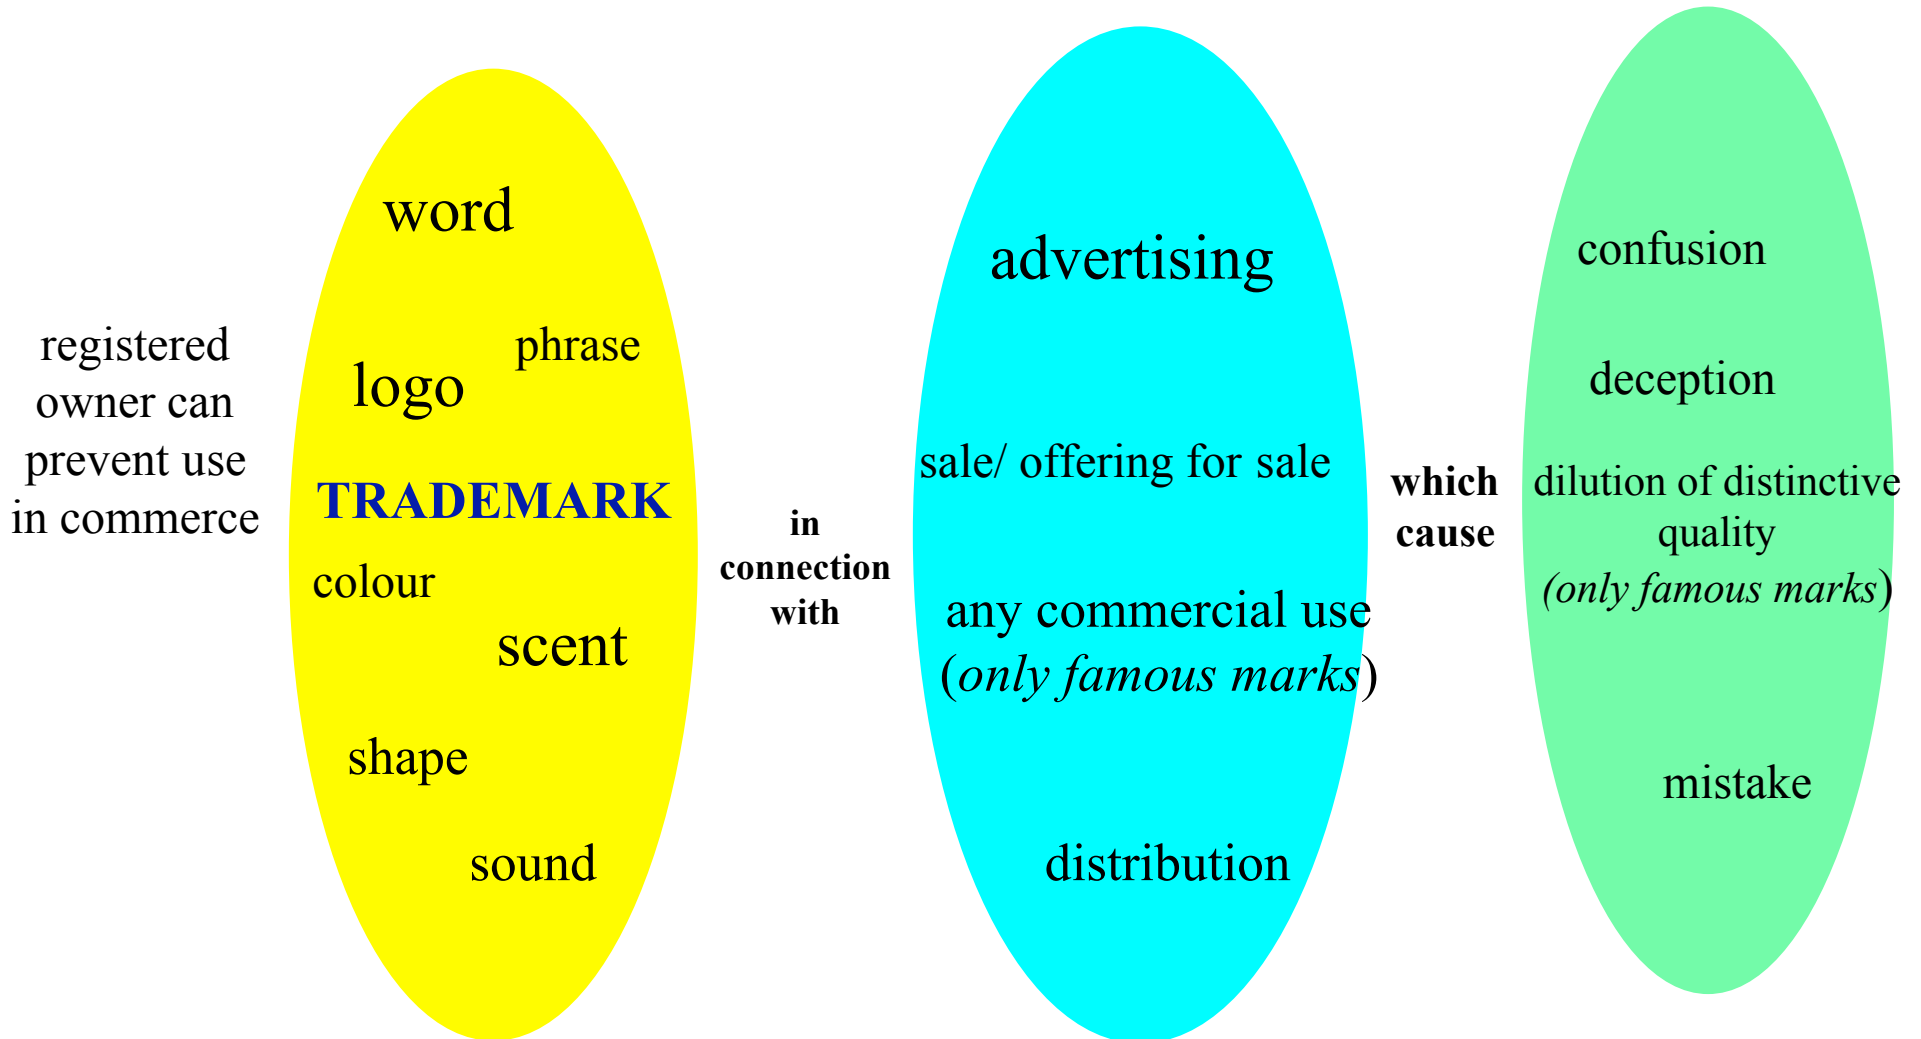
registered owner can prevent use in commerce

word

phrase

logo

TRADEMARK

colour

scent

shape

sound

in connection with

advertising

sale/ offering for sale

any commercial use (*only famous marks*)

distribution

which cause

confusion

deception

dilution of distinctive quality (*only famous marks*)

mistake